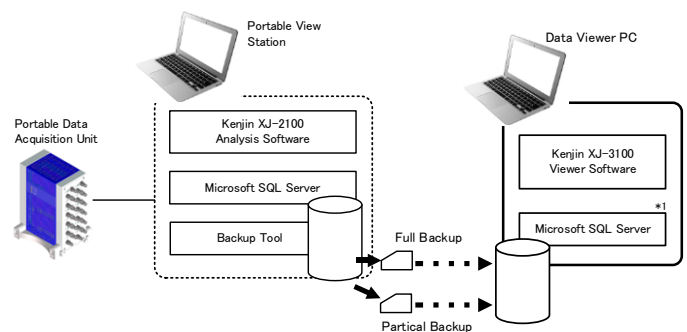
Portable View Station

Data Viewer PC

Portable Data Acquisition Unit

Kenjin XJ-2100 Analysis Software

Microsoft SQL Server

Backup Tool

Kenjin XJ-3100 Viewer Software

*1

Microsoft SQL Server

Full Backup

Partical Backup